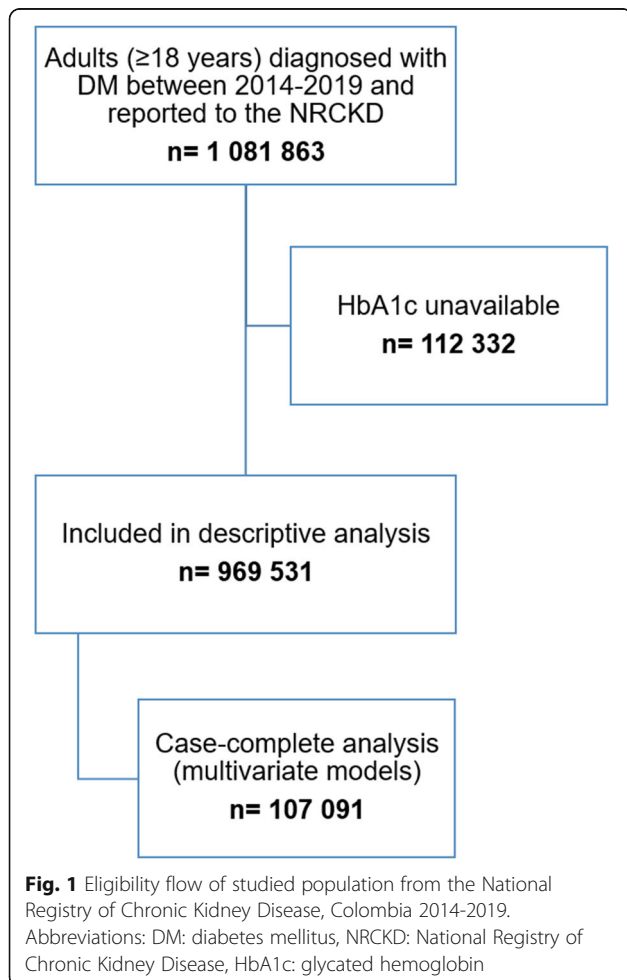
Adults (≥18 years) diagnosed with DM between 2014-2019 and reported to the NRCKD

**n= 1 081 863**

HbA1c unavailable

**n= 112 332**

Included in descriptive analysis

**n= 969 531**

Case-complete analysis (multivariate models)

**n= 107 091**

**Fig. 1** Eligibility flow of studied population from the National Registry of Chronic Kidney Disease, Colombia 2014-2019. Abbreviations: DM: diabetes mellitus, NRCKD: National Registry of Chronic Kidney Disease, HbA1c: glycated hemoglobin